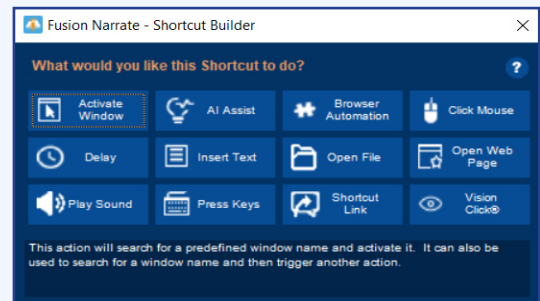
Fusion Narrate - Shortcut Builder

What would you like this Shortcut to do?

?

Activate Window

AI Assist

Browser Automation

Click Mouse

Delay

Insert Text

Open File

Open Web Page

Play Sound

Press Keys

Shortcut Link

Vision Click®

This action will search for a predefined window name and activate it. It can also be used to search for a window name and then trigger another action.